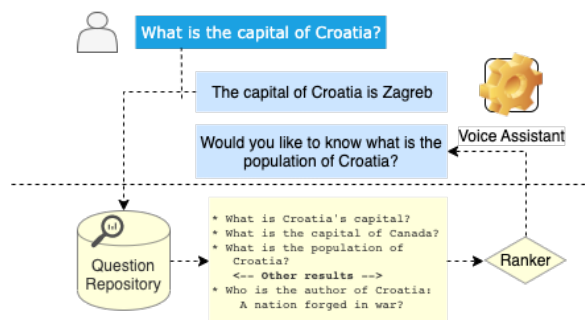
What is the capital of Croatia?

The capital of Croatia is Zagreb

Would you like to know what is the population of Croatia?

Voice Assistant

Question Repository

* What is Croatia's capital?
* What is the capital of Canada?
* What is the population of Croatia?
<-- Other results -->
* Who is the author of Croatia: A nation forged in war?

Ranker